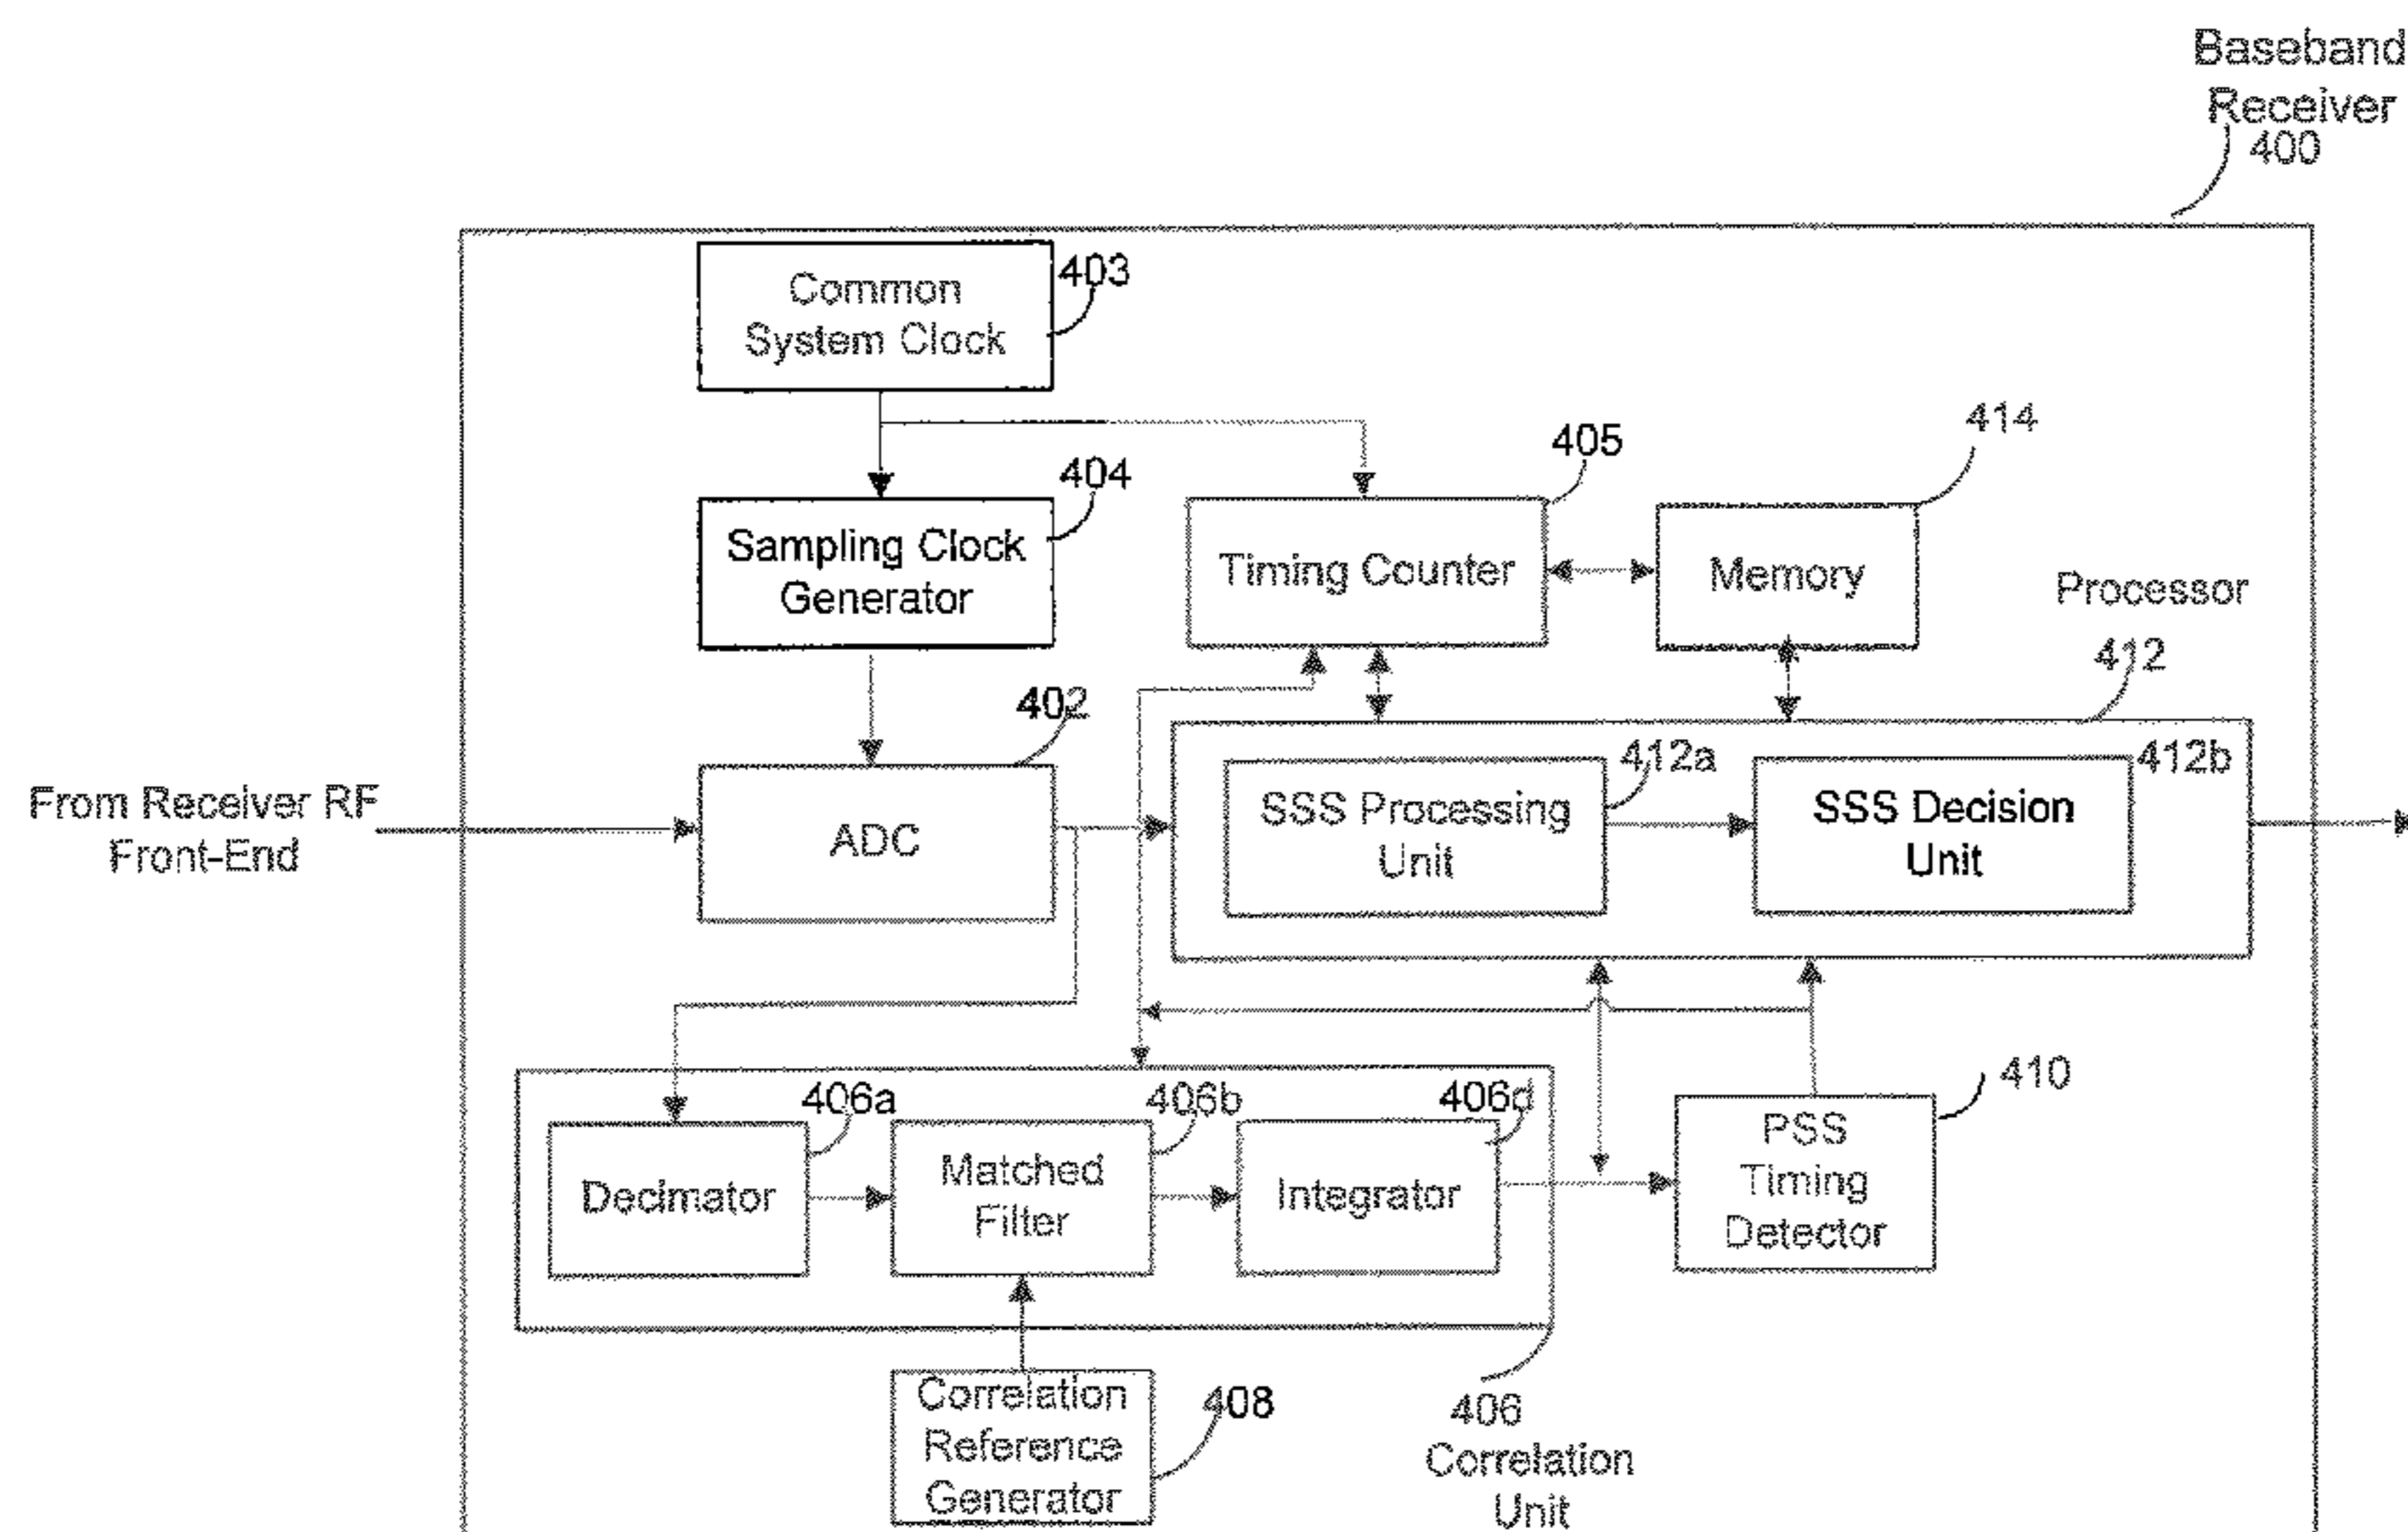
Baseband Receiver 400

Common System Clock
403

Sampling Clock Generator
404

Timing Counter
405

Memory
414

Processor
412

From Receiver RF Front-End

ADC
402

SSS Processing Unit
412a

SSS Decision Unit
412b

Decimator
406a

Matched Filter
406b

Integrator
406d

PSS Timing Detector
410

Correlation Reference Generator
408

406 Correlation Unit